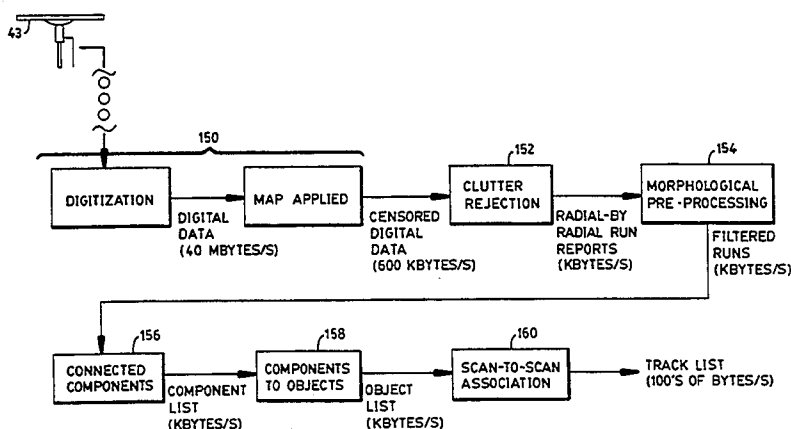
43

150

DIGITIZATION

DIGITAL DATA (40 MBYTES/S)

MAP APPLIED

CENSORED DIGITAL DATA (600 KBYTES/S)

152

CLUTTER REJECTION

RADIAL-BY RADIAL RUN REPORTS (KBYTES/S)

154

MORPHOLOGICAL PRE-PROCESSING

FILTERED RUNS (KBYTES/S)

156

CONNECTED COMPONENTS

COMPONENT LIST (KBYTES/S)

158

COMPONENTS TO OBJECTS

OBJECT LIST (KBYTES/S)

160

SCAN-TO-SCAN ASSOCIATION

TRACK LIST (100'S OF BYTES/S)